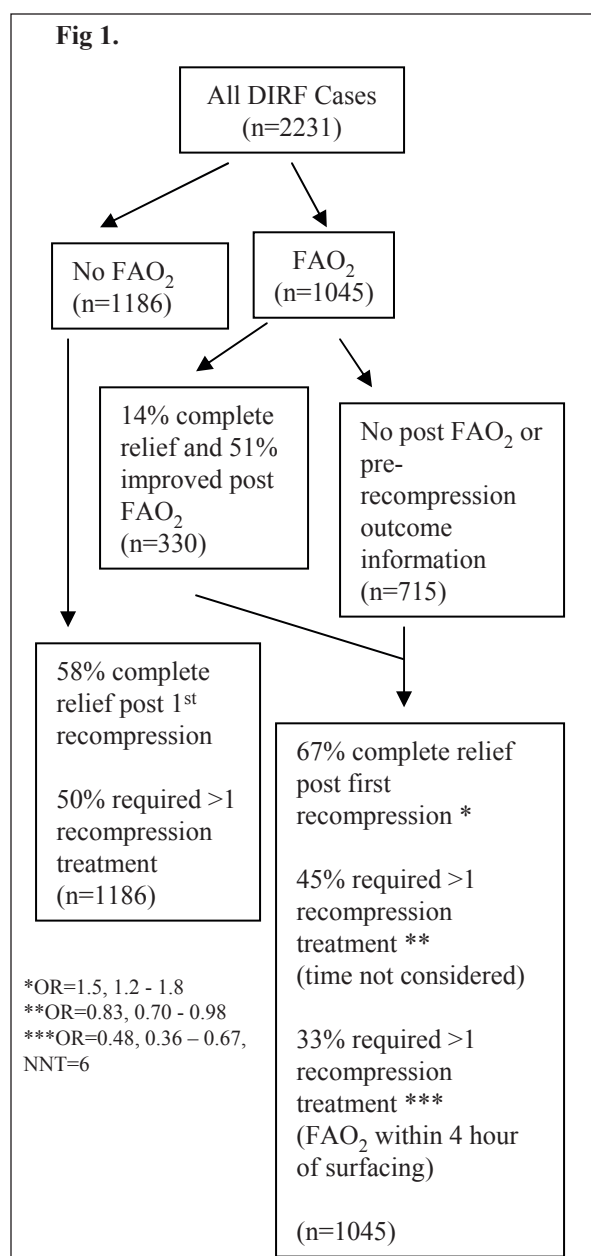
Fig 1.

All DIRF Cases (n=2231)

No FAO$_2$ (n=1186)

FAO$_2$ (n=1045)

14% complete relief and 51% improved post FAO$_2$ (n=330)

No post FAO$_2$ or pre-recompression outcome information (n=715)

58% complete relief post 1$^{st}$ recompression

50% required >1 recompression treatment (n=1186)

67% complete relief post first recompression *

45% required >1 recompression treatment ** (time not considered)

33% required >1 recompression treatment *** (FAO$_2$ within 4 hour of surfacing)

(n=1045)

*OR=1.5, 1.2 - 1.8
**OR=0.83, 0.70 - 0.98
***OR=0.48, 0.36 – 0.67, NNT=6